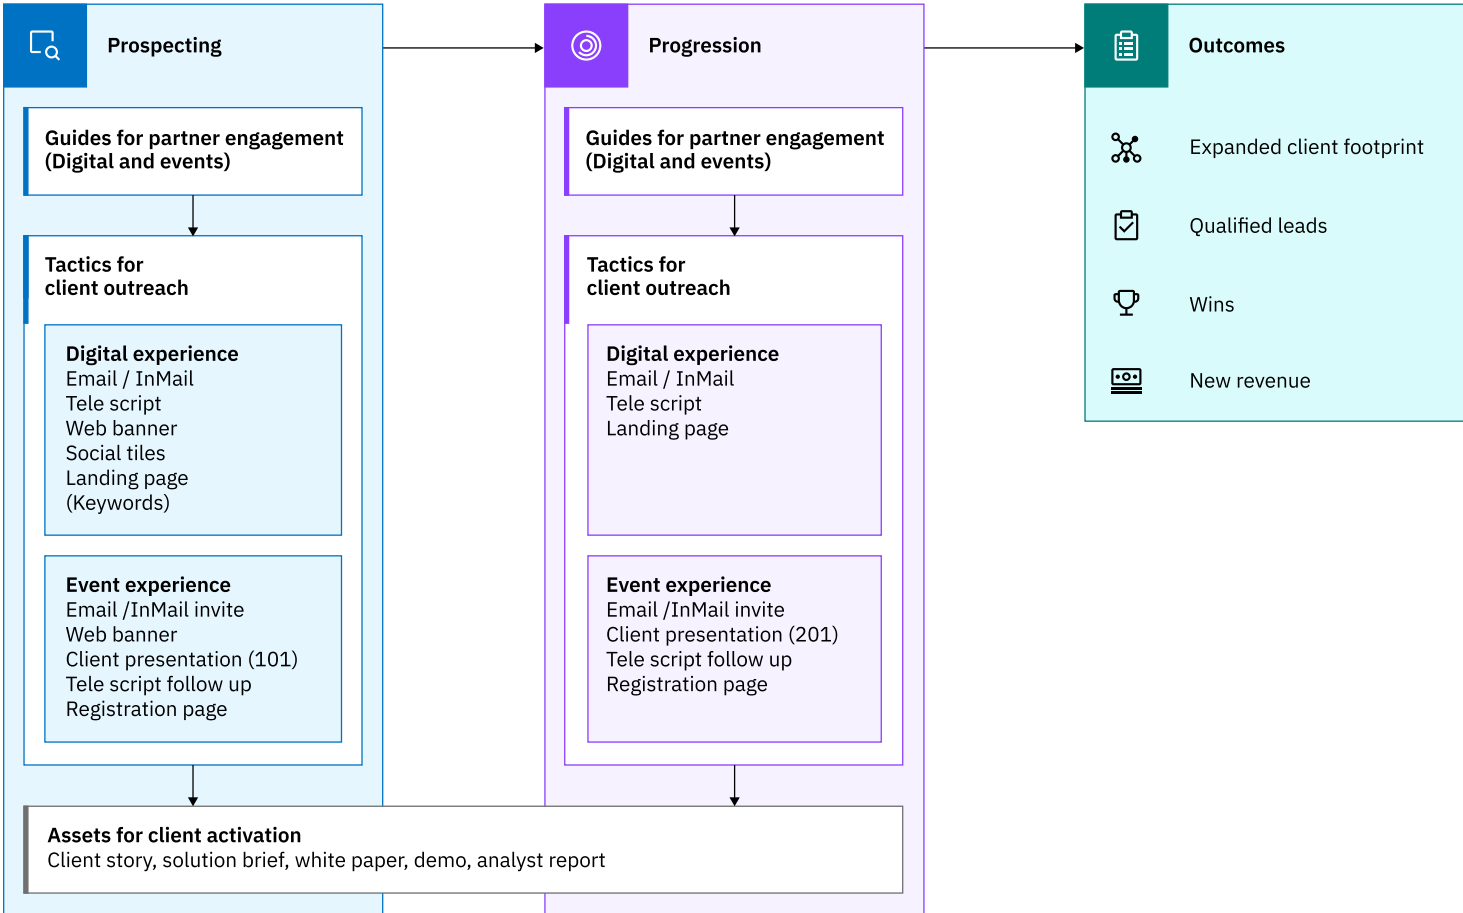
Prospecting

Guides for partner engagement (Digital and events)

Tactics for client outreach

Digital experience
Email / InMail
Tele script
Web banner
Social tiles
Landing page
(Keywords)

Event experience
Email /InMail invite
Web banner
Client presentation (101)
Tele script follow up
Registration page

Progression

Guides for partner engagement (Digital and events)

Tactics for client outreach

Digital experience
Email / InMail
Tele script
Landing page

Event experience
Email /InMail invite
Client presentation (201)
Tele script follow up
Registration page

Outcomes

Expanded client footprint

Qualified leads

Wins

New revenue

Assets for client activation
Client story, solution brief, white paper, demo, analyst report